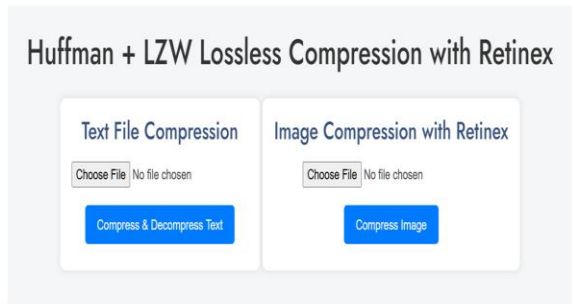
Huffman + LZW Lossless Compression with Retinex

Text File Compression

Choose File No file chosen

Compress & Decompress Text

Image Compression with Retinex

Choose File No file chosen

Compress Image